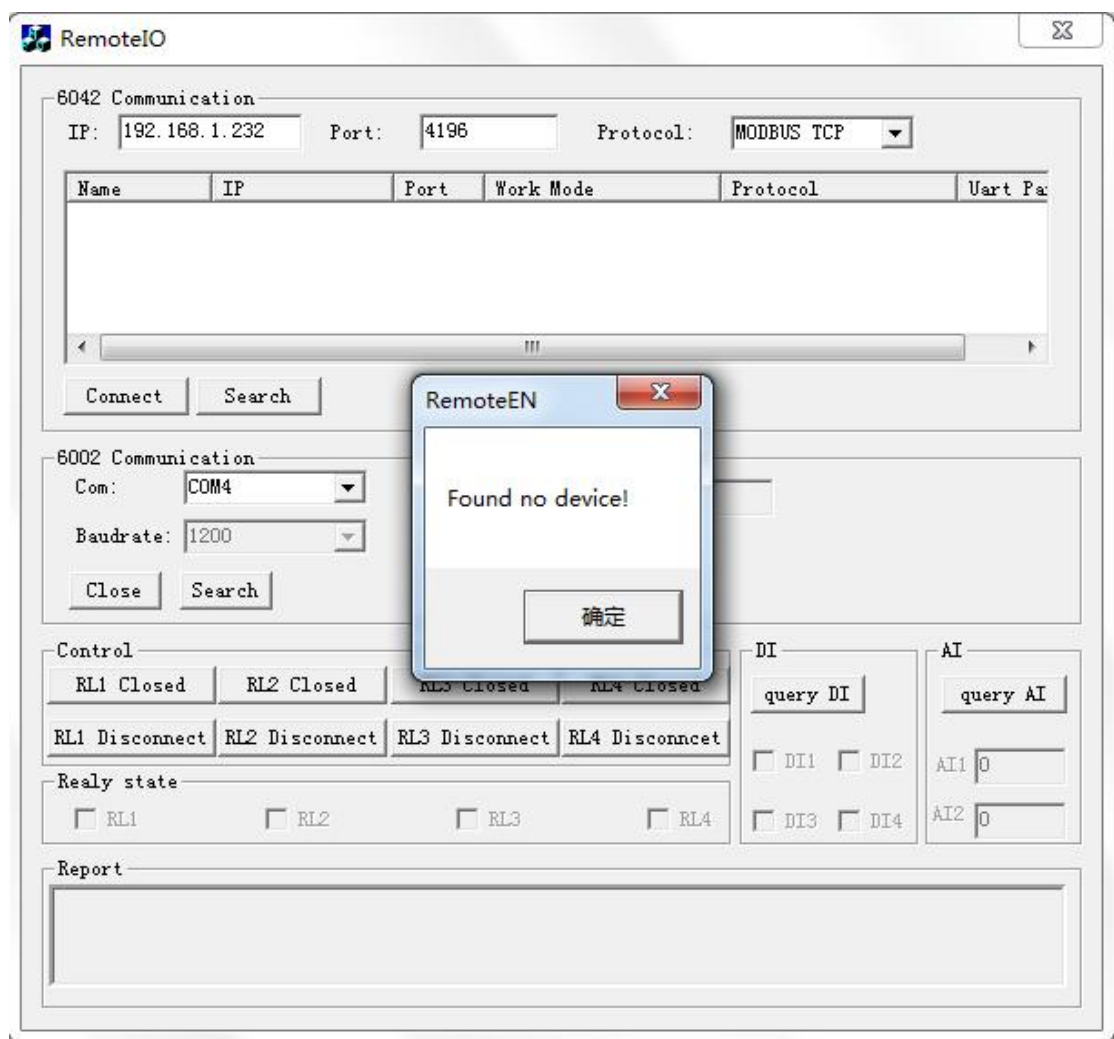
RemoteIO

6042 Communication
IP: 192.168.1.232 Port: 4196 Protocol: MODBUS TCP

| Name | IP | Port | Work Mode | Protocol | Uart Pa |
|---|---|---|---|---|---|

Connect Search

6002 Communication
Com: COM4
Baudrate: 1200
Close Search

RemoteEN
Found no device!
确定

Control
RL1 Closed RL2 Closed RL3 Closed RL4 Closed
RL1 Disconnect RL2 Disconnect RL3 Disconnect RL4 Disconncet
Realy state
RL1 RL2 RL3 RL4

DI
query DI
DI1 DI2
DI3 DI4

AI
query AI
AI1 0
AI2 0

Report